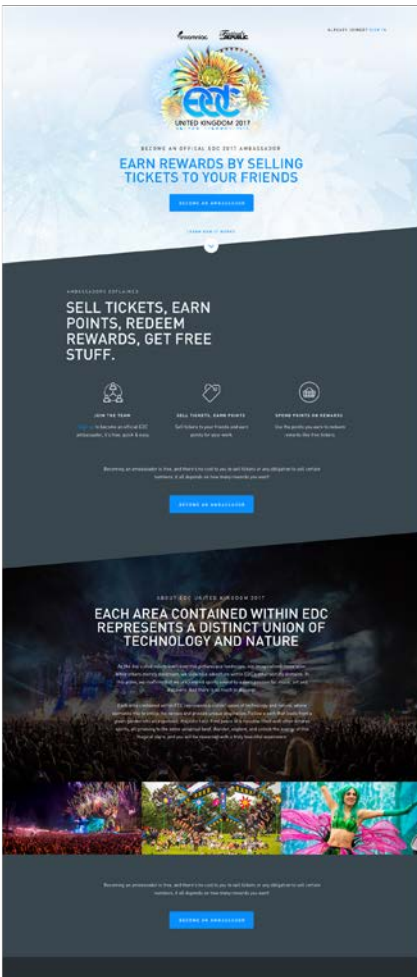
ALREADY JOINED? SIGN IN

EDC

UNITED KINGDOM 2017

BECOME AN OFFICIAL EDC 2017 AMBASSADOR

EARN REWARDS BY SELLING TICKETS TO YOUR FRIENDS

BECOME AN AMBASSADOR

LEARN HOW IT WORKS

AMBASSADORS EXPLAINED

SELL TICKETS, EARN POINTS, REDEEM REWARDS, GET FREE STUFF.

JOIN THE TEAM

Sign up to become an official EDC ambassador, it's free, quick & easy.

SELL TICKETS, EARN POINTS

Sell tickets to your friends and earn points for your work.

SPEND POINTS ON REWARDS

Use the points you earn to redeem rewards like free tickets.

Becoming an ambassador is free, and there's no cost to you to sell tickets or any obligation to sell certain numbers, it all depends on how many rewards you want!

BECOME AN AMBASSADOR

ABOUT EDC UNITED KINGDOM 2017

EACH AREA CONTAINED WITHIN EDC REPRESENTS A DISTINCT UNION OF TECHNOLOGY AND NATURE

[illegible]

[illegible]

Becoming an ambassador is free, and there's no cost to you to sell tickets or any obligation to sell certain numbers, it all depends on how many rewards you want!

BECOME AN AMBASSADOR